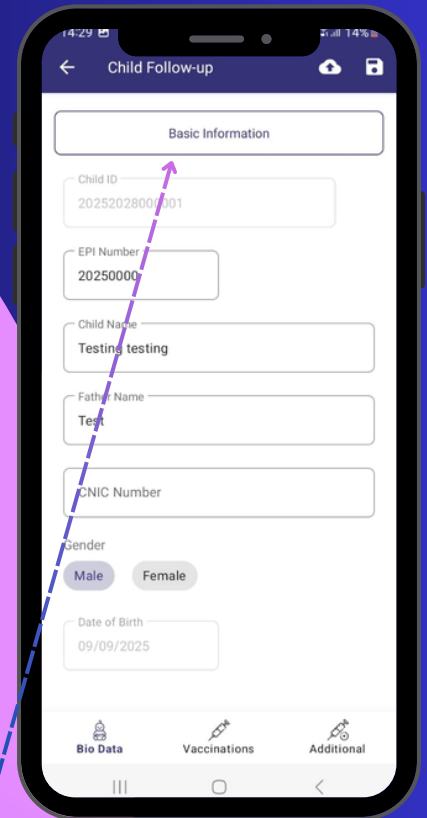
14:29 14%

Child Follow-up

Basic Information

Child ID
20252028000001

EPI Number
20250000

Child Name
Testing testing

Father Name
Test

CNIC Number

Gender

Male

Female

Date of Birth
09/09/2025

Bio Data

Vaccinations

Additional